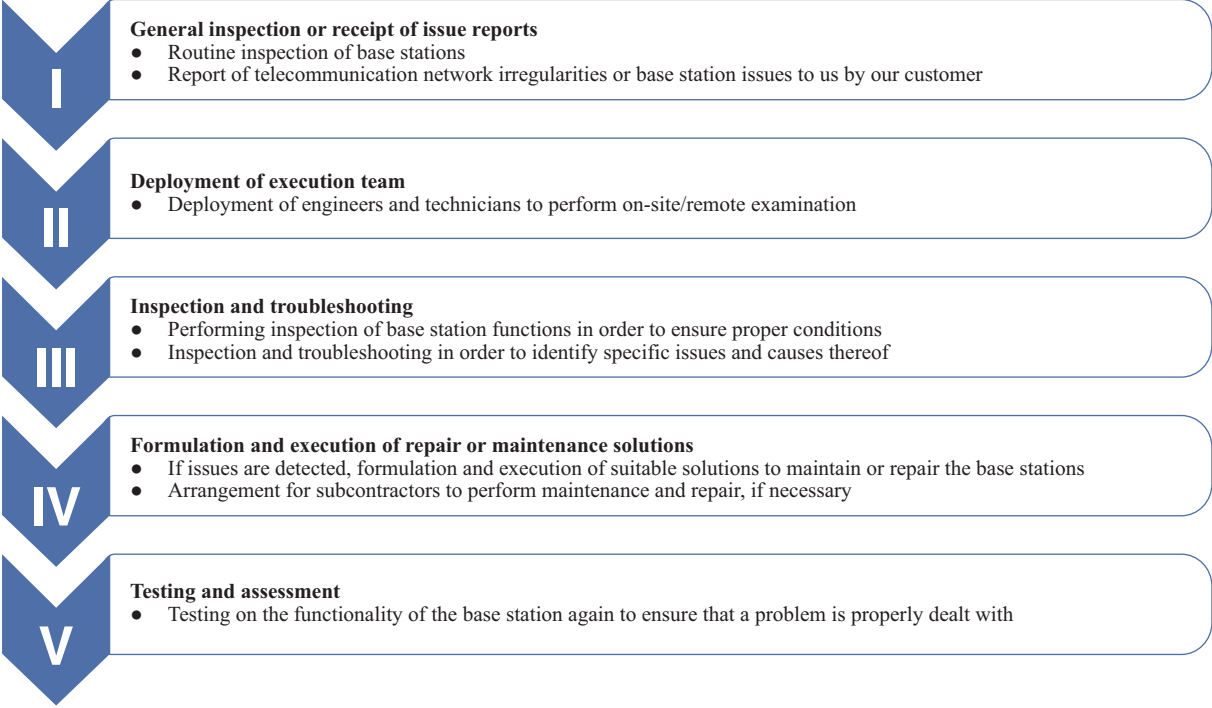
I

General inspection or receipt of issue reports
● Routine inspection of base stations
● Report of telecommunication network irregularities or base station issues to us by our customer

II

Deployment of execution team
● Deployment of engineers and technicians to perform on-site/remote examination

III

Inspection and troubleshooting
● Performing inspection of base station functions in order to ensure proper conditions
● Inspection and troubleshooting in order to identify specific issues and causes thereof

IV

Formulation and execution of repair or maintenance solutions
● If issues are detected, formulation and execution of suitable solutions to maintain or repair the base stations
● Arrangement for subcontractors to perform maintenance and repair, if necessary

V

Testing and assessment
● Testing on the functionality of the base station again to ensure that a problem is properly dealt with